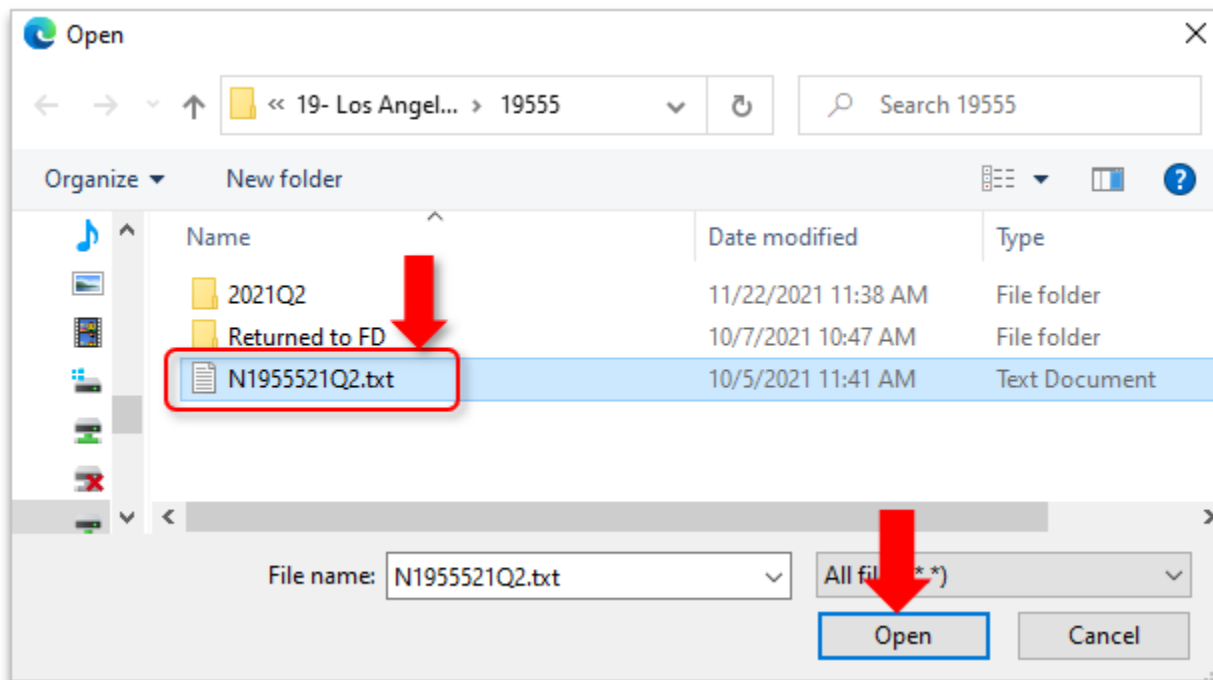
Open

« 19- Los Angel... › 19555

Search 19555

Organize ▾ New folder

| Name | Date modified | Type |
|---|---|---|
| 2021Q2 | 11/22/2021 11:38 AM | File folder |
| Returned to FD | 10/7/2021 10:47 AM | File folder |
| N1955521Q2.txt | 10/5/2021 11:41 AM | Text Document |

File name: N1955521Q2.txt

All fil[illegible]*.*)

Open

Cancel